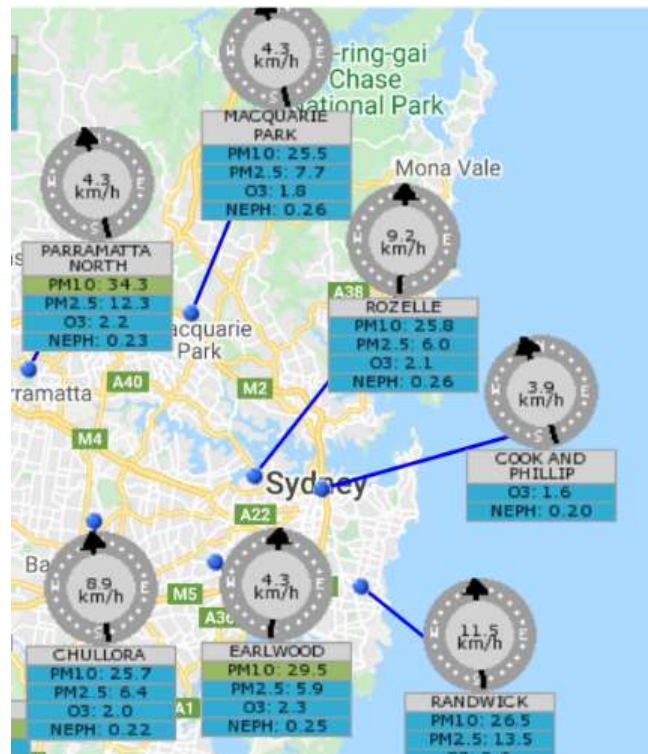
4.3 km/h

-ring-gai Chase National Park

MACQUARIE PARK
PM10: 25.5
PM2.5: 7.7
O3: 1.8
NEPH: 0.26

Mona Vale

4.3 km/h

PARRAMATTA NORTH
PM10: 34.3
PM2.5: 12.3
O3: 2.2
NEPH: 0.23

9.2 km/h

A38

ROZELLE
PM10: 25.8
PM2.5: 6.0
O3: 2.1
NEPH: 0.26

acquarie Park

A40

rramatta

M2

3.9 km/h

M4

COOK AND PHILLIP
O3: 1.6
NEPH: 0.20

Sydney

A22

Ba

8.9 km/h

4.3 km/h

M5

A36

11.5 km/h

CHULLORA
PM10: 25.7
PM2.5: 6.4
O3: 2.0
NEPH: 0.22

EARLWOOD
PM10: 29.5
PM2.5: 5.9
O3: 2.3
NEPH: 0.25

A1

RANDWICK
PM10: 26.5
PM2.5: 13.5
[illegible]